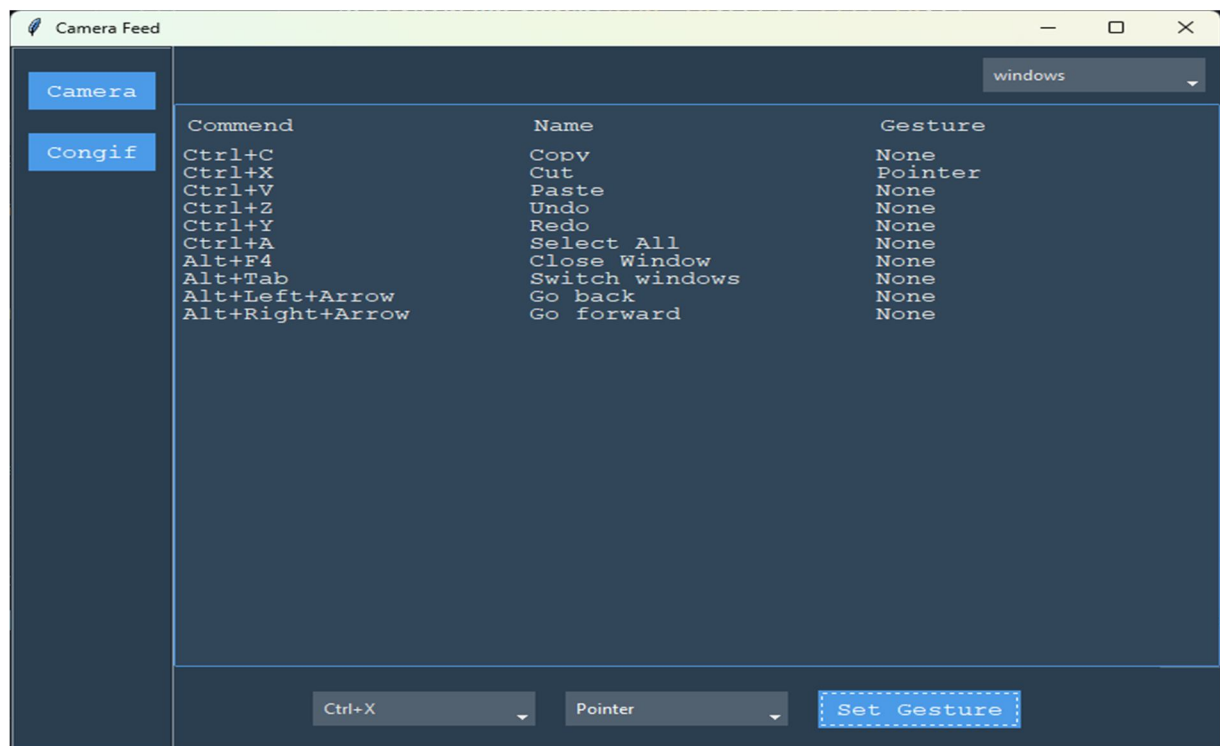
Camera Feed

Camera

Congif

windows

| Commend | Name | Gesture |
|---|---|---|
| Ctrl+C | Copy | None |
| Ctrl+X | Cut | Pointer |
| Ctrl+V | Paste | None |
| Ctrl+Z | Undo | None |
| Ctrl+Y | Redo | None |
| Ctrl+A | Select All | None |
| Alt+F4 | Close Window | None |
| Alt+Tab | Switch windows | None |
| Alt+Left+Arrow | Go back | None |
| Alt+Right+Arrow | Go forward | None |

Ctrl+X

Pointer

Set Gesture